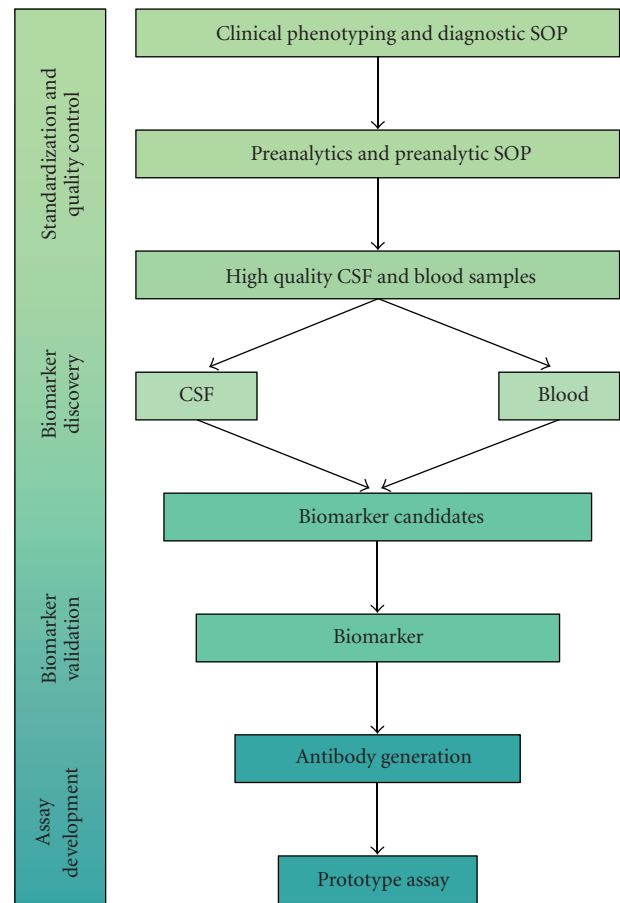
Standardization and quality control

Biomarker discovery

Biomarker validation

Assay development

Clinical phenotyping and diagnostic SOP

Preanalytics and preanalytic SOP

High quality CSF and blood samples

CSF

Blood

Biomarker candidates

Biomarker

Antibody generation

Prototype assay